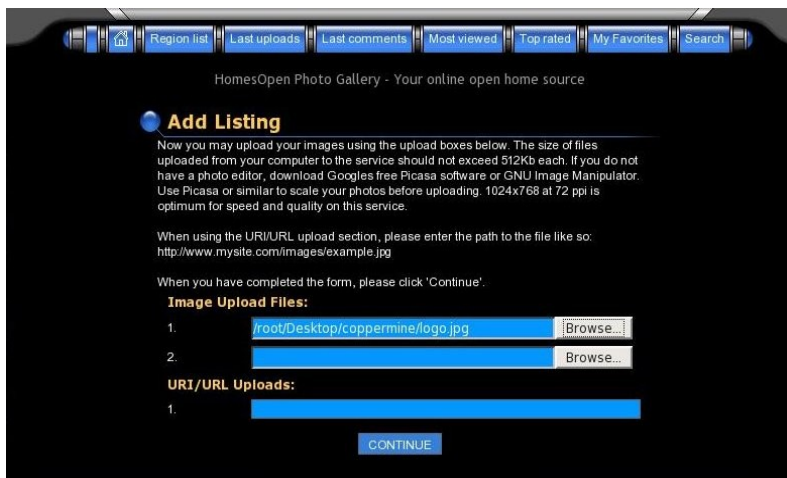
Region list | Last uploads | Last comments | Most viewed | Top rated | My Favorites | Search

HomesOpen Photo Gallery - Your online open home source

Add Listing

Now you may upload your images using the upload boxes below. The size of files uploaded from your computer to the service should not exceed 512Kb each. If you do not have a photo editor, download Googles free Picasa software or GNU Image Manipulator. Use Picasa or similar to scale your photos before uploading. 1024x768 at 72 ppi is optimum for speed and quality on this service.

When using the URI/URL upload section, please enter the path to the file like so: http://www.mysite.com/images/example.jpg

When you have completed the form, please click 'Continue'.

Image Upload Files:

1. /root/Desktop/coppermine/logo.jpg Browse...

2. Browse...

URI/URL Uploads:

1.

CONTINUE